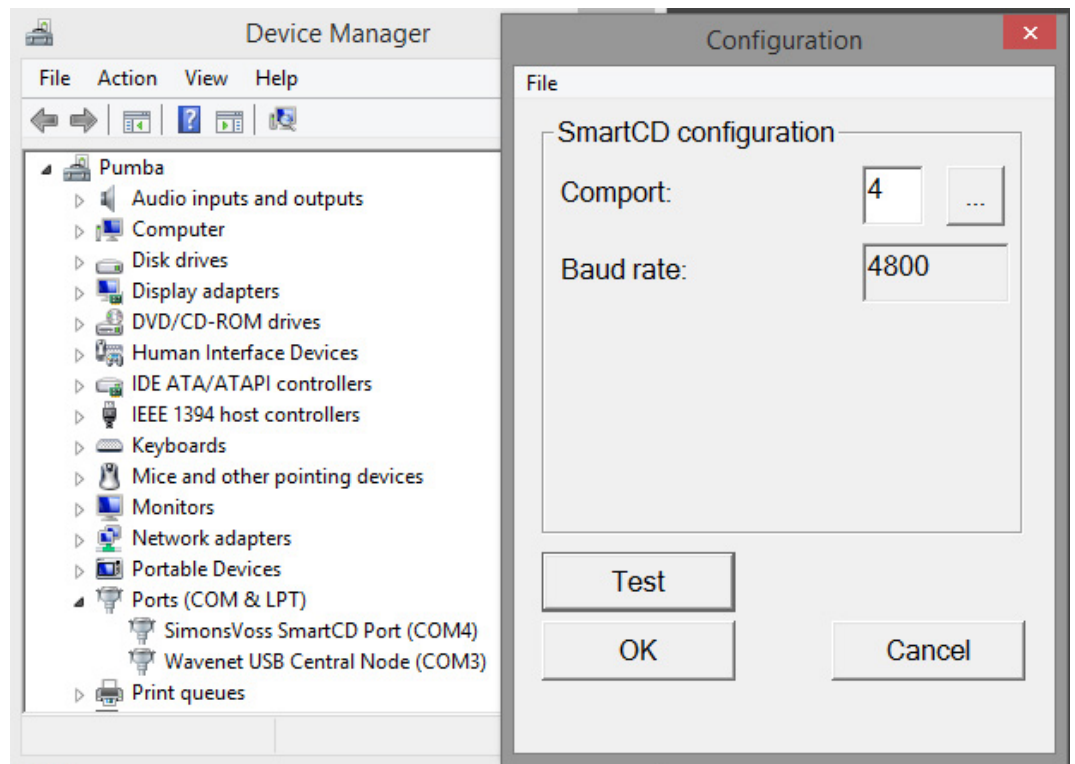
Device Manager

File Action View Help

Pumba
Audio inputs and outputs
Computer
Disk drives
Display adapters
DVD/CD-ROM drives
Human Interface Devices
IDE ATA/ATAPI controllers
IEEE 1394 host controllers
Keyboards
Mice and other pointing devices
Monitors
Network adapters
Portable Devices
Ports (COM & LPT)
SimonsVoss SmartCD Port (COM4)
Wavenet USB Central Node (COM3)
Print queues

Configuration

File

SmartCD configuration

Comport: 4 ...

Baud rate: 4800

Test

OK

Cancel